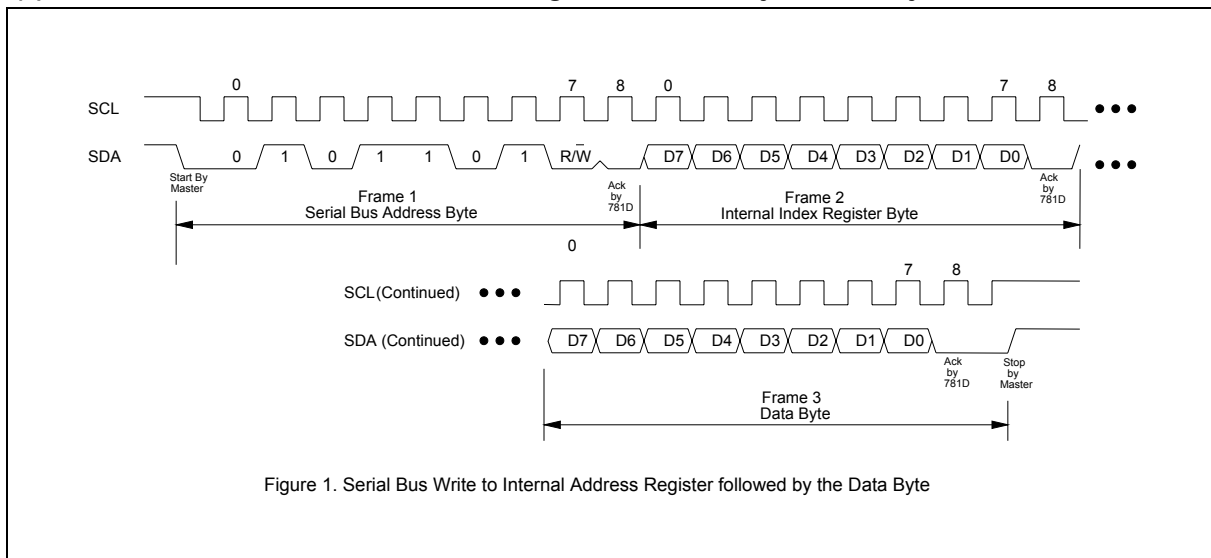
0
7
8
0
7
8

SCL ● ● ●

SDA 0 1 0 1 1 0 1 R/$\overline{W}$ D7 D6 D5 D4 D3 D2 D1 D0 ● ● ●

Start By Master

Ack by 781D

Ack by 781D

Frame 1
Serial Bus Address Byte

Frame 2
Internal Index Register Byte

0

7
8

SCL(Continued) ● ● ●

SDA (Continued) ● ● ● D7 D6 D5 D4 D3 D2 D1 D0

Ack by 781D

Stop by Master

Frame 3
Data Byte

Figure 1. Serial Bus Write to Internal Address Register followed by the Data Byte